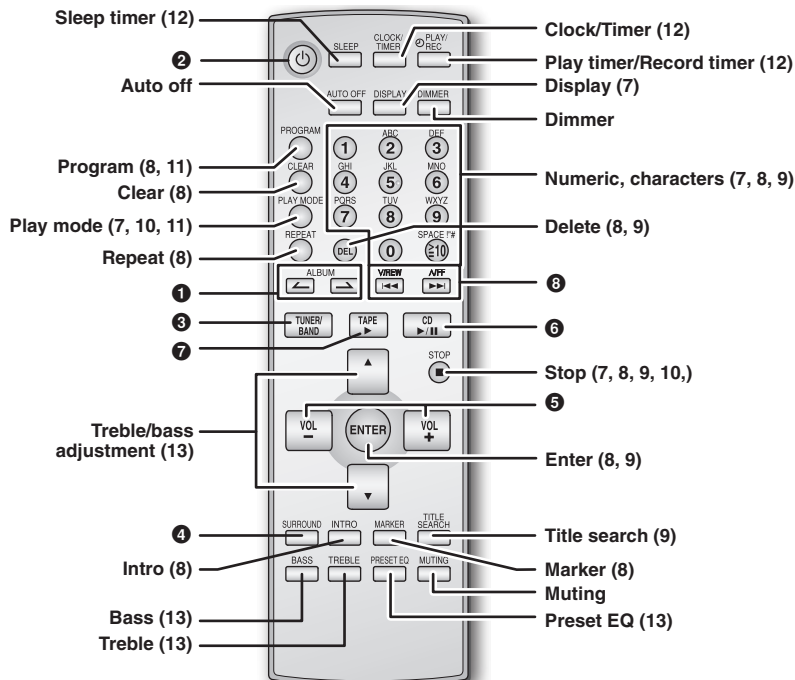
Sleep timer (12)
❷
Auto off
Program (8, 11)
Clear (8)
Play mode (7, 10, 11)
Repeat (8)
❶
❸
❼
Treble/bass adjustment (13)
❹
Intro (8)
Bass (13)
Treble (13)

Clock/Timer (12)
Play timer/Record timer (12)
Display (7)
Dimmer
Numeric, characters (7, 8, 9)
Delete (8, 9)
❽
❻
Stop (7, 8, 9, 10,)
❺
Enter (8, 9)
Title search (9)
Marker (8)
Muting
Preset EQ (13)

SLEEP
CLOCK/ TIMER
PLAY/ REC
AUTO OFF
DISPLAY
DIMMER
PROGRAM
ABC
DEF
1
2
3
CLEAR
GHI
JKL
MNO
4
5
6
PLAY MODE
PQRS
TUV
WXYZ
7
8
9
REPEAT
DEL
0
SPACE !"#
≧10
ALBUM
V/REW
Λ/FF
TUNER/ BAND
TAPE
CD
STOP
VOL −
ENTER
VOL +
SURROUND
INTRO
MARKER
TITLE SEARCH
BASS
TREBLE
PRESET EQ
MUTING